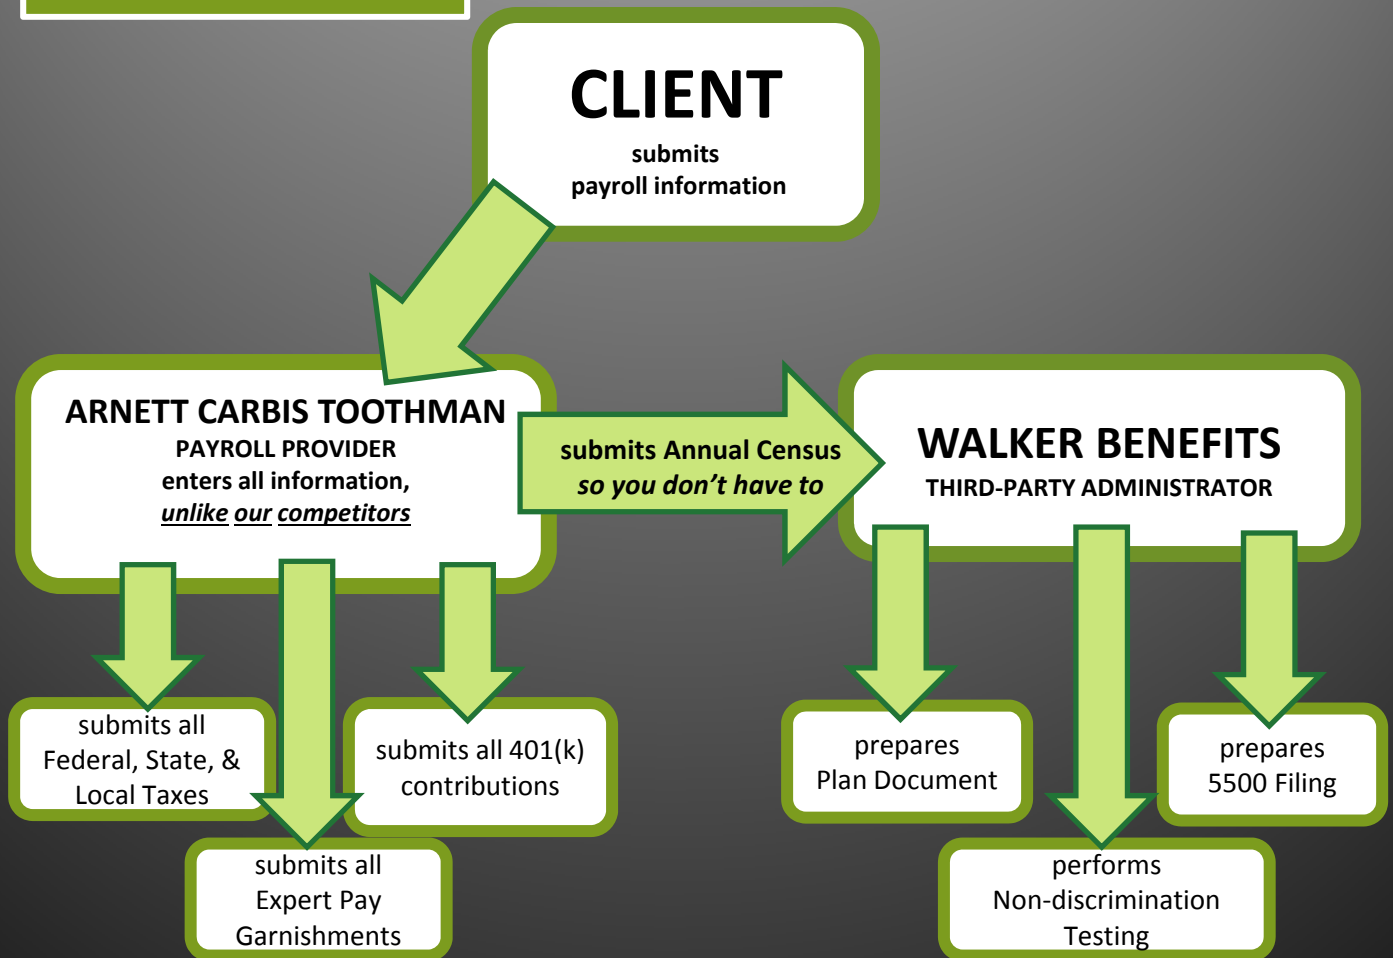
CLIENT
submits
payroll information

ARNETT CARBIS TOOTHMAN
PAYROLL PROVIDER
enters all information,
unlike our competitors

submits Annual Census
so you don't have to

WALKER BENEFITS
THIRD-PARTY ADMINISTRATOR

submits all
Federal, State, &
Local Taxes

submits all
Expert Pay
Garnishments

submits all 401(k)
contributions

prepares
Plan Document

performs
Non-discrimination
Testing

prepares
5500 Filing